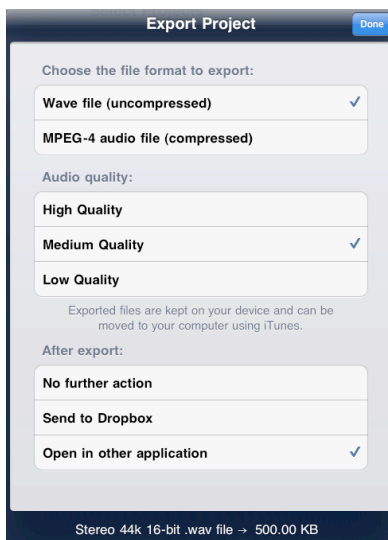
Export Project

Done

Choose the file format to export:

Wave file (uncompressed) ✓

MPEG-4 audio file (compressed)

Audio quality:

High Quality

Medium Quality ✓

Low Quality

Exported files are kept on your device and can be moved to your computer using iTunes.

After export:

No further action

Send to Dropbox

Open in other application ✓

Stereo 44k 16-bit .wav file → 500.00 KB